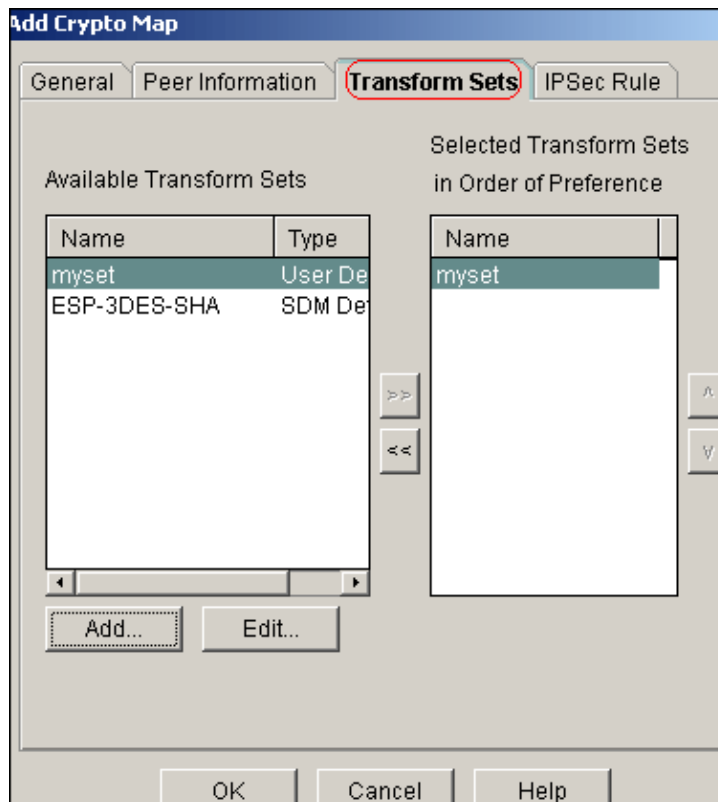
Add Crypto Map

General | Peer Information | Transform Sets | IPSec Rule

Available Transform Sets

| Name | Type |
|---|---|
| myset | User De |
| ESP-3DES-SHA | SDM De |

Selected Transform Sets in Order of Preference

| Name |
|---|
| myset |

>>
<<
^
v

Add...
Edit...

OK
Cancel
Help